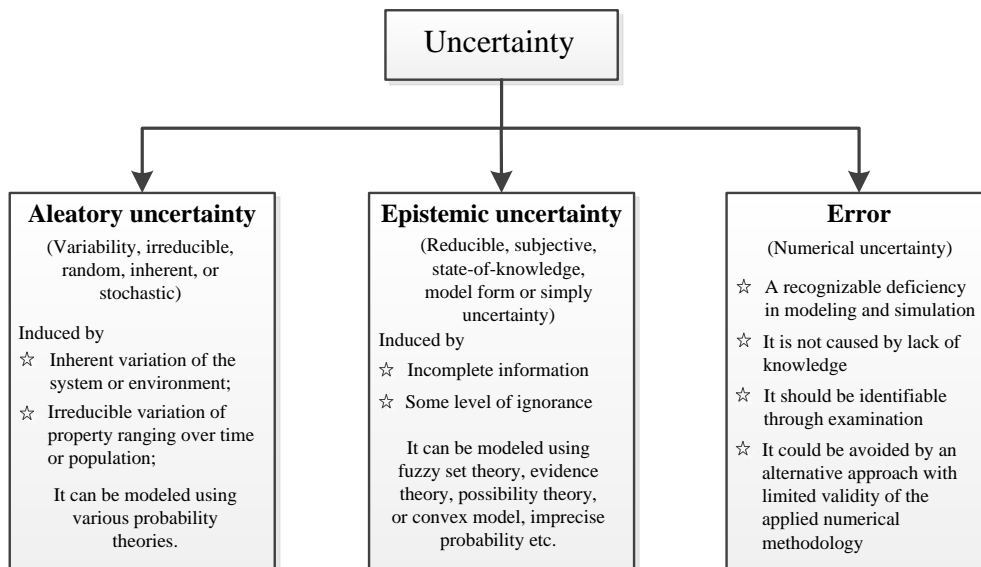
Uncertainty

Aleatory uncertainty

(Variability, irreducible, random, inherent, or stochastic)

Induced by

☆ Inherent variation of the system or environment;

☆ Irreducible variation of property ranging over time or population;

It can be modeled using various probability theories.

Epistemic uncertainty

(Reducible, subjective, state-of-knowledge, model form or simply uncertainty)

Induced by

☆ Incomplete information

☆ Some level of ignorance

It can be modeled using fuzzy set theory, evidence theory, possibility theory, or convex model, imprecise probability etc.

Error

(Numerical uncertainty)

☆ A recognizable deficiency in modeling and simulation

☆ It is not caused by lack of knowledge

☆ It should be identifiable through examination

☆ It could be avoided by an alternative approach with limited validity of the applied numerical methodology